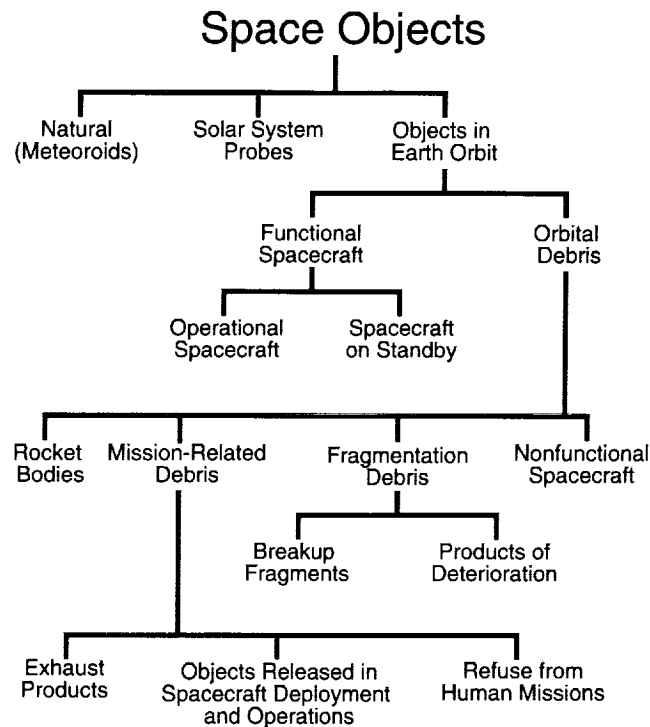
Space Objects

Natural (Meteoroids)

Solar System Probes

Objects in Earth Orbit

Functional Spacecraft

Orbital Debris

Operational Spacecraft

Spacecraft on Standby

Rocket Bodies

Mission-Related Debris

Fragmentation Debris

Nonfunctional Spacecraft

Breakup Fragments

Products of Deterioration

Exhaust Products

Objects Released in Spacecraft Deployment and Operations

Refuse from Human Missions